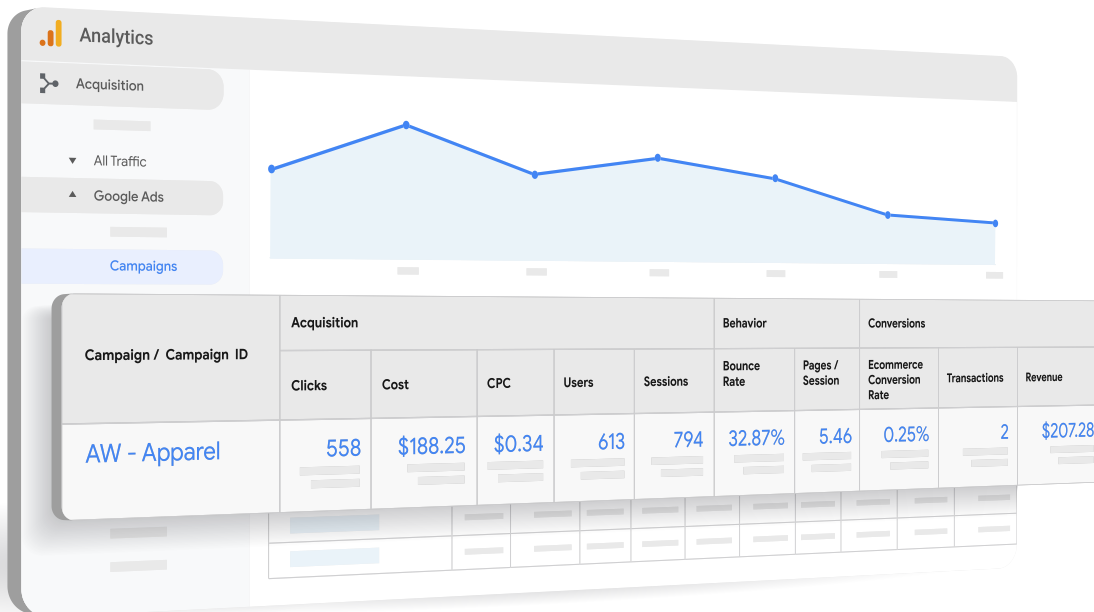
Analytics

Acquisition

All Traffic

Google Ads

Campaigns

| Campaign / Campaign ID | Acquisition | | | | | Behavior | | Conversions | | |
|---|---|---|---|---|---|---|---|---|---|---|
| | Clicks | Cost | CPC | Users | Sessions | Bounce Rate | Pages / Session | Ecommerce Conversion Rate | Transactions | Revenue |
| AW - Apparel | 558 | $188.25 | $0.34 | 613 | 794 | 32.87% | 5.46 | 0.25% | 2 | $207.28 |